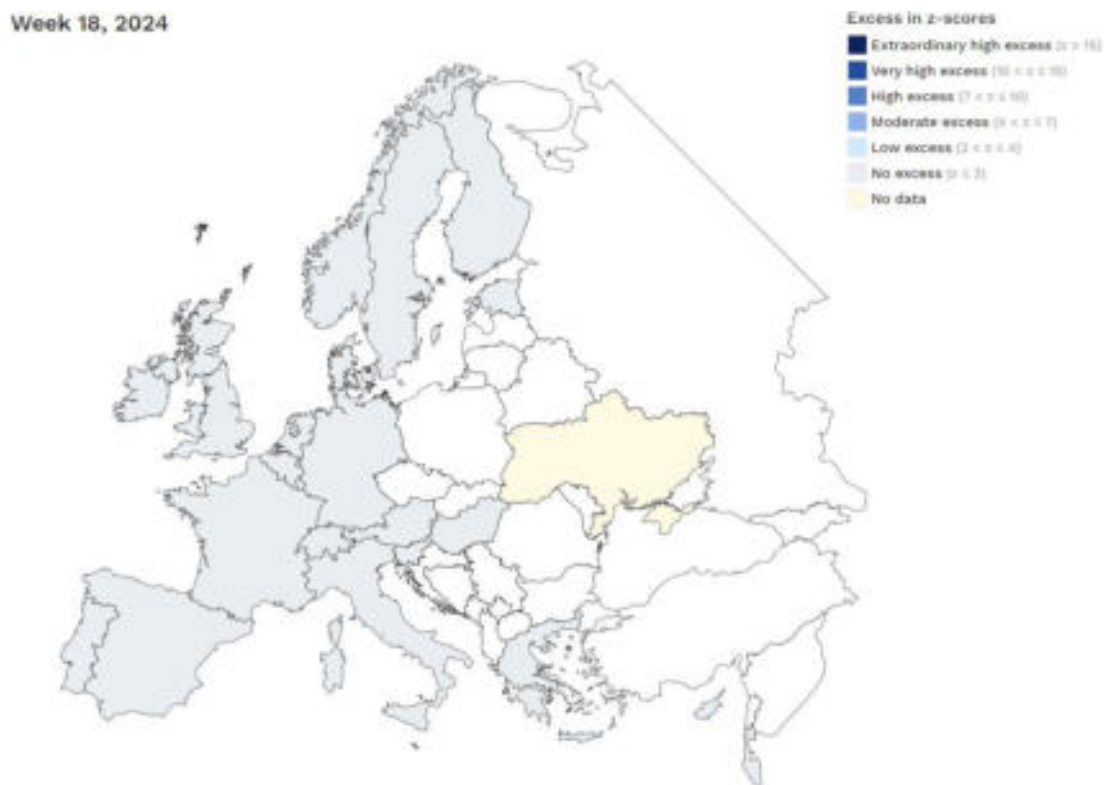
Week 18, 2024

Excess in z-scores

Extraordinary high excess (z > 15)
Very high excess (10 < z ≤ 15)
High excess (7 < z ≤ 10)
Moderate excess (4 < z ≤ 7)
Low excess (2 < z ≤ 4)
No excess (z ≤ 2)
No data